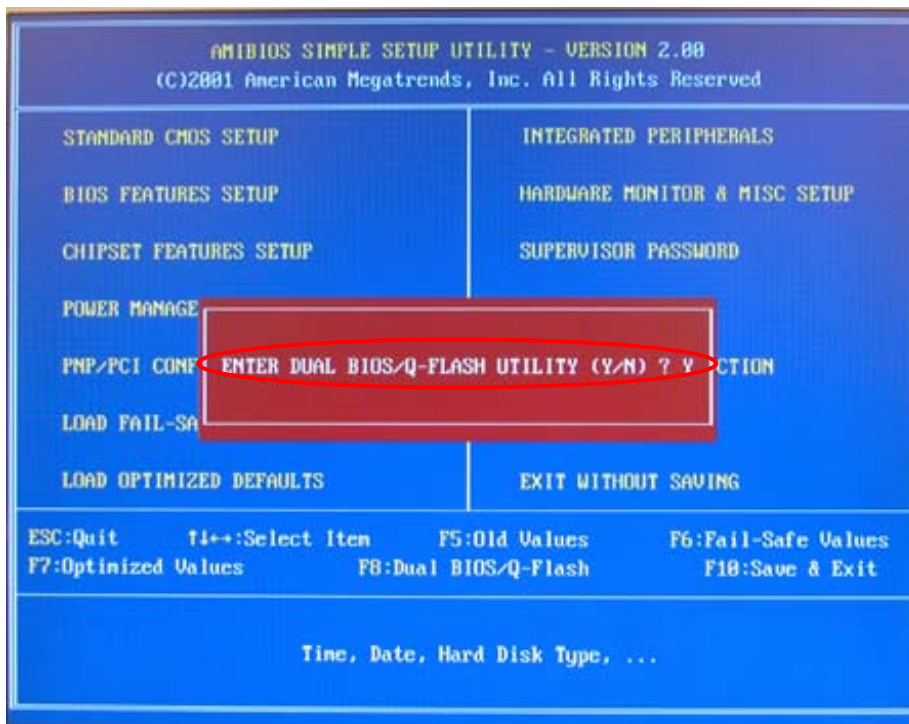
AMIBIOS SIMPLE SETUP UTILITY - VERSION 2.00
(C)2001 American Megatrends, Inc. All Rights Reserved

STANDARD CMOS SETUP

BIOS FEATURES SETUP

CHIPSET FEATURES SETUP

POWER MANAGE

PNP/PCI CONF

LOAD FAIL-SA

LOAD OPTIMIZED DEFAULTS

INTEGRATED PERIPHERALS

HARDWARE MONITOR & MISC SETUP

SUPERVISOR PASSWORD

CTION

EXIT WITHOUT SAVING

ENTER DUAL BIOS/Q-FLASH UTILITY (Y/N) ? Y

ESC:Quit ↑↓←→:Select Item F5:Old Values F6:Fail-Safe Values
F7:Optimized Values F8:Dual BIOS/Q-Flash F10:Save & Exit

Time, Date, Hard Disk Type, ...